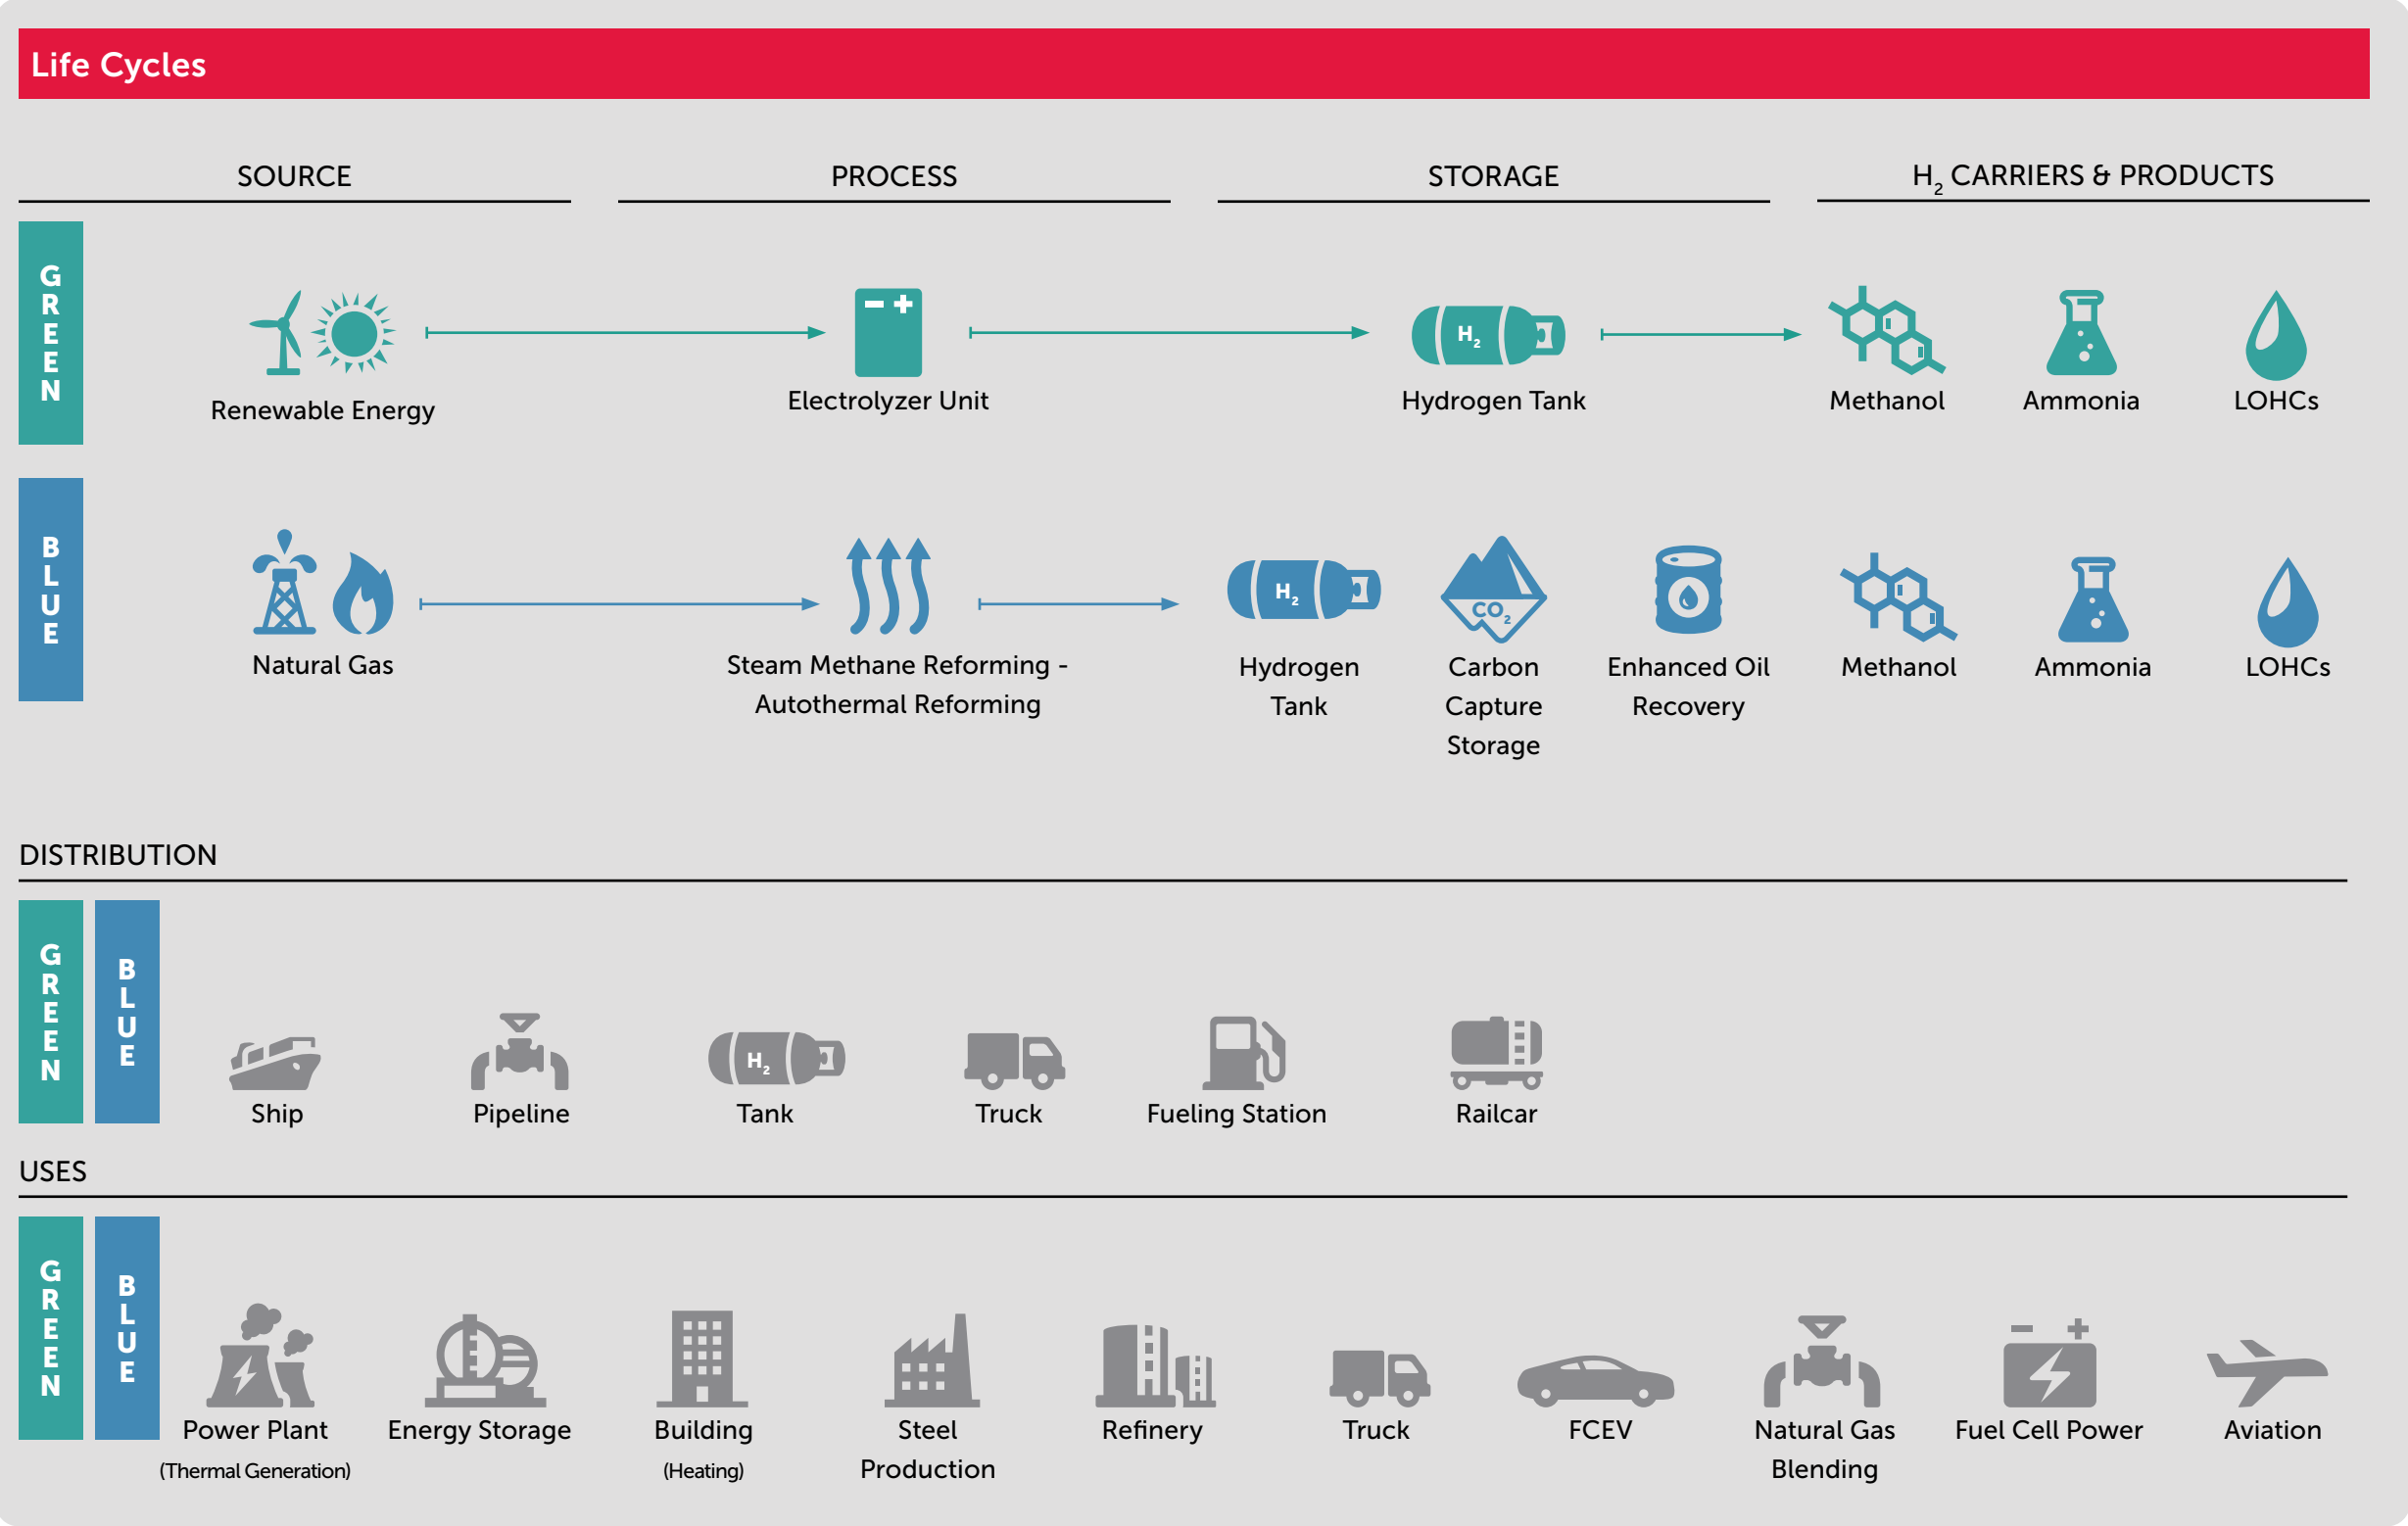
Life Cycles

SOURCE

PROCESS

STORAGE

$H_2$ CARRIERS & PRODUCTS

GREEN

Renewable Energy

Electrolyzer Unit

$H_2$

Hydrogen Tank

Methanol

Ammonia

LOHCs

BLUE

Natural Gas

Steam Methane Reforming - Autothermal Reforming

$H_2$

Hydrogen Tank

$CO_2$

Carbon Capture Storage

Enhanced Oil Recovery

Methanol

Ammonia

LOHCs

DISTRIBUTION

GREEN

BLUE

Ship

Pipeline

$H_2$

Tank

Truck

Fueling Station

Railcar

USES

GREEN

BLUE

Power Plant (Thermal Generation)

Energy Storage

Building (Heating)

Steel Production

Refinery

Truck

FCEV

Natural Gas Blending

Fuel Cell Power

Aviation